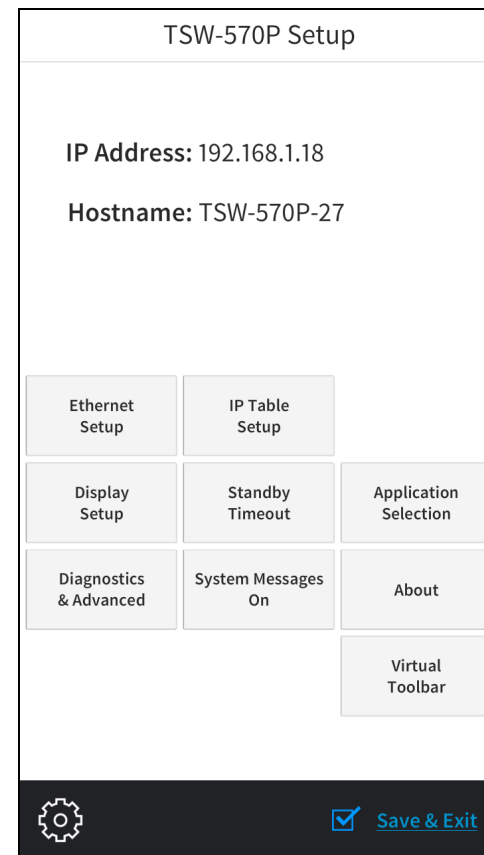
TSW-570P Setup

IP Address: 192.168.1.18

Hostname: TSW-570P-27

Ethernet Setup

IP Table Setup

Display Setup

Standby Timeout

Application Selection

Diagnostics & Advanced

System Messages On

About

Virtual Toolbar

Save & Exit